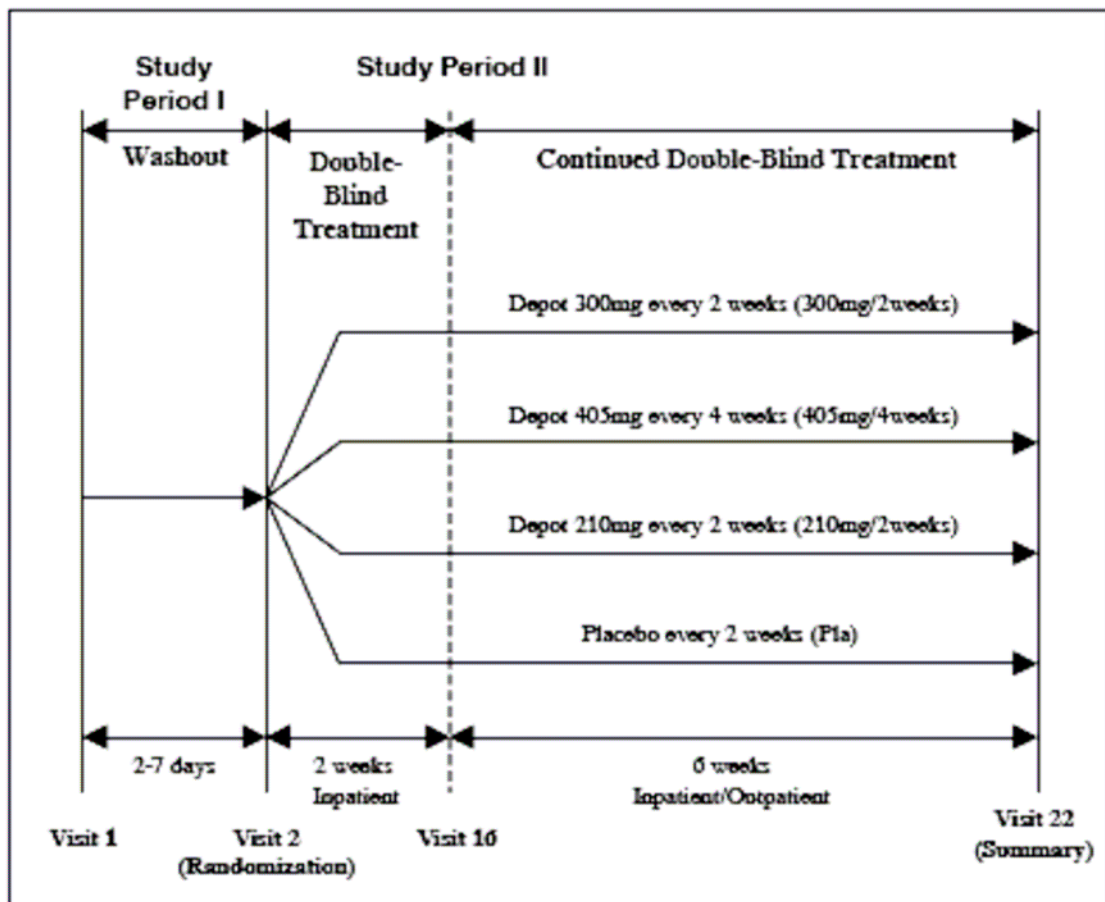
Study Period I

Study Period II

Washout

Double-Blind Treatment

Continued Double-Blind Treatment

Depot 300mg every 2 weeks (300mg/2weeks)

Depot 405mg every 4 weeks (405mg/4weeks)

Depot 210mg every 2 weeks (210mg/2weeks)

Placebo every 2 weeks (Pla)

2-7 days

2 weeks Inpatient

6 weeks Inpatient/Outpatient

Visit 1

Visit 2 (Randomization)

Visit 16

Visit 22 (Summary)